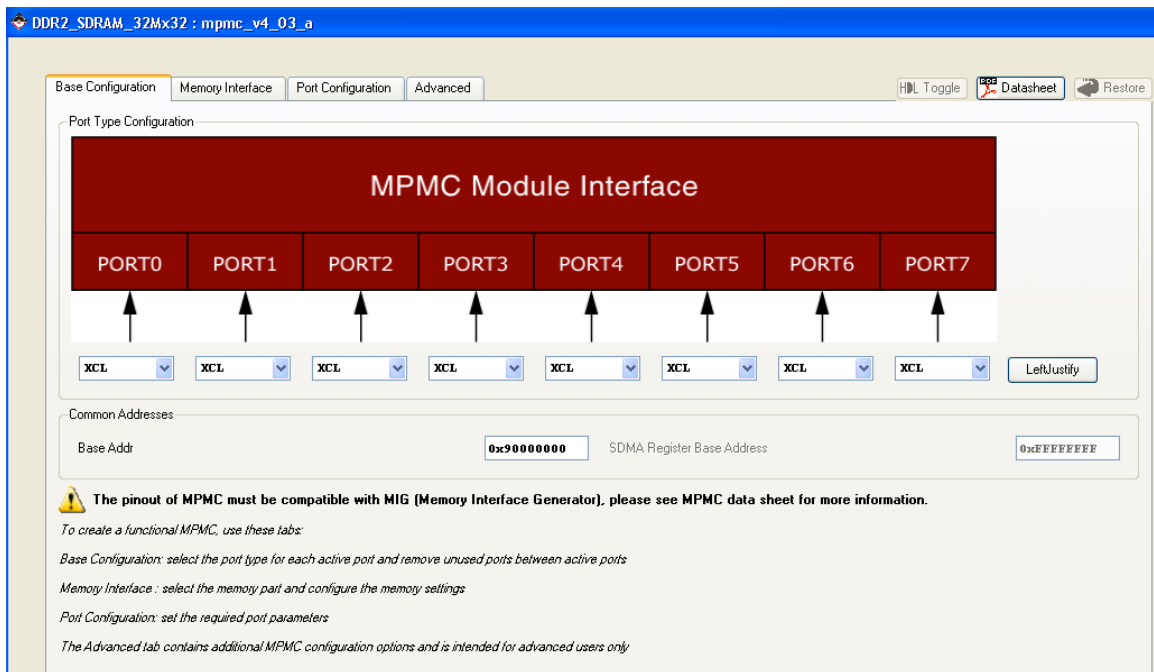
DDR2_SDRAM_32Mx32 : mpmc_v4_03_a

Base Configuration
Memory Interface
Port Configuration
Advanced

HDL Toggle
Datasheet
Restore

Port Type Configuration

MPMC Module Interface

PORT0
PORT1
PORT2
PORT3
PORT4
PORT5
PORT6
PORT7

XCL
XCL
XCL
XCL
XCL
XCL
XCL
XCL

LeftJustify

Common Addresses

Base Addr
0x90000000
SDMA Register Base Address
0xFFFFFFFF

The pinout of MPMC must be compatible with MIG (Memory Interface Generator), please see MPMC data sheet for more information.

To create a functional MPMC, use these tabs:

Base Configuration: select the port type for each active port and remove unused ports between active ports

Memory Interface : select the memory part and configure the memory settings

Port Configuration: set the required port parameters

The Advanced tab contains additional MPMC configuration options and is intended for advanced users only